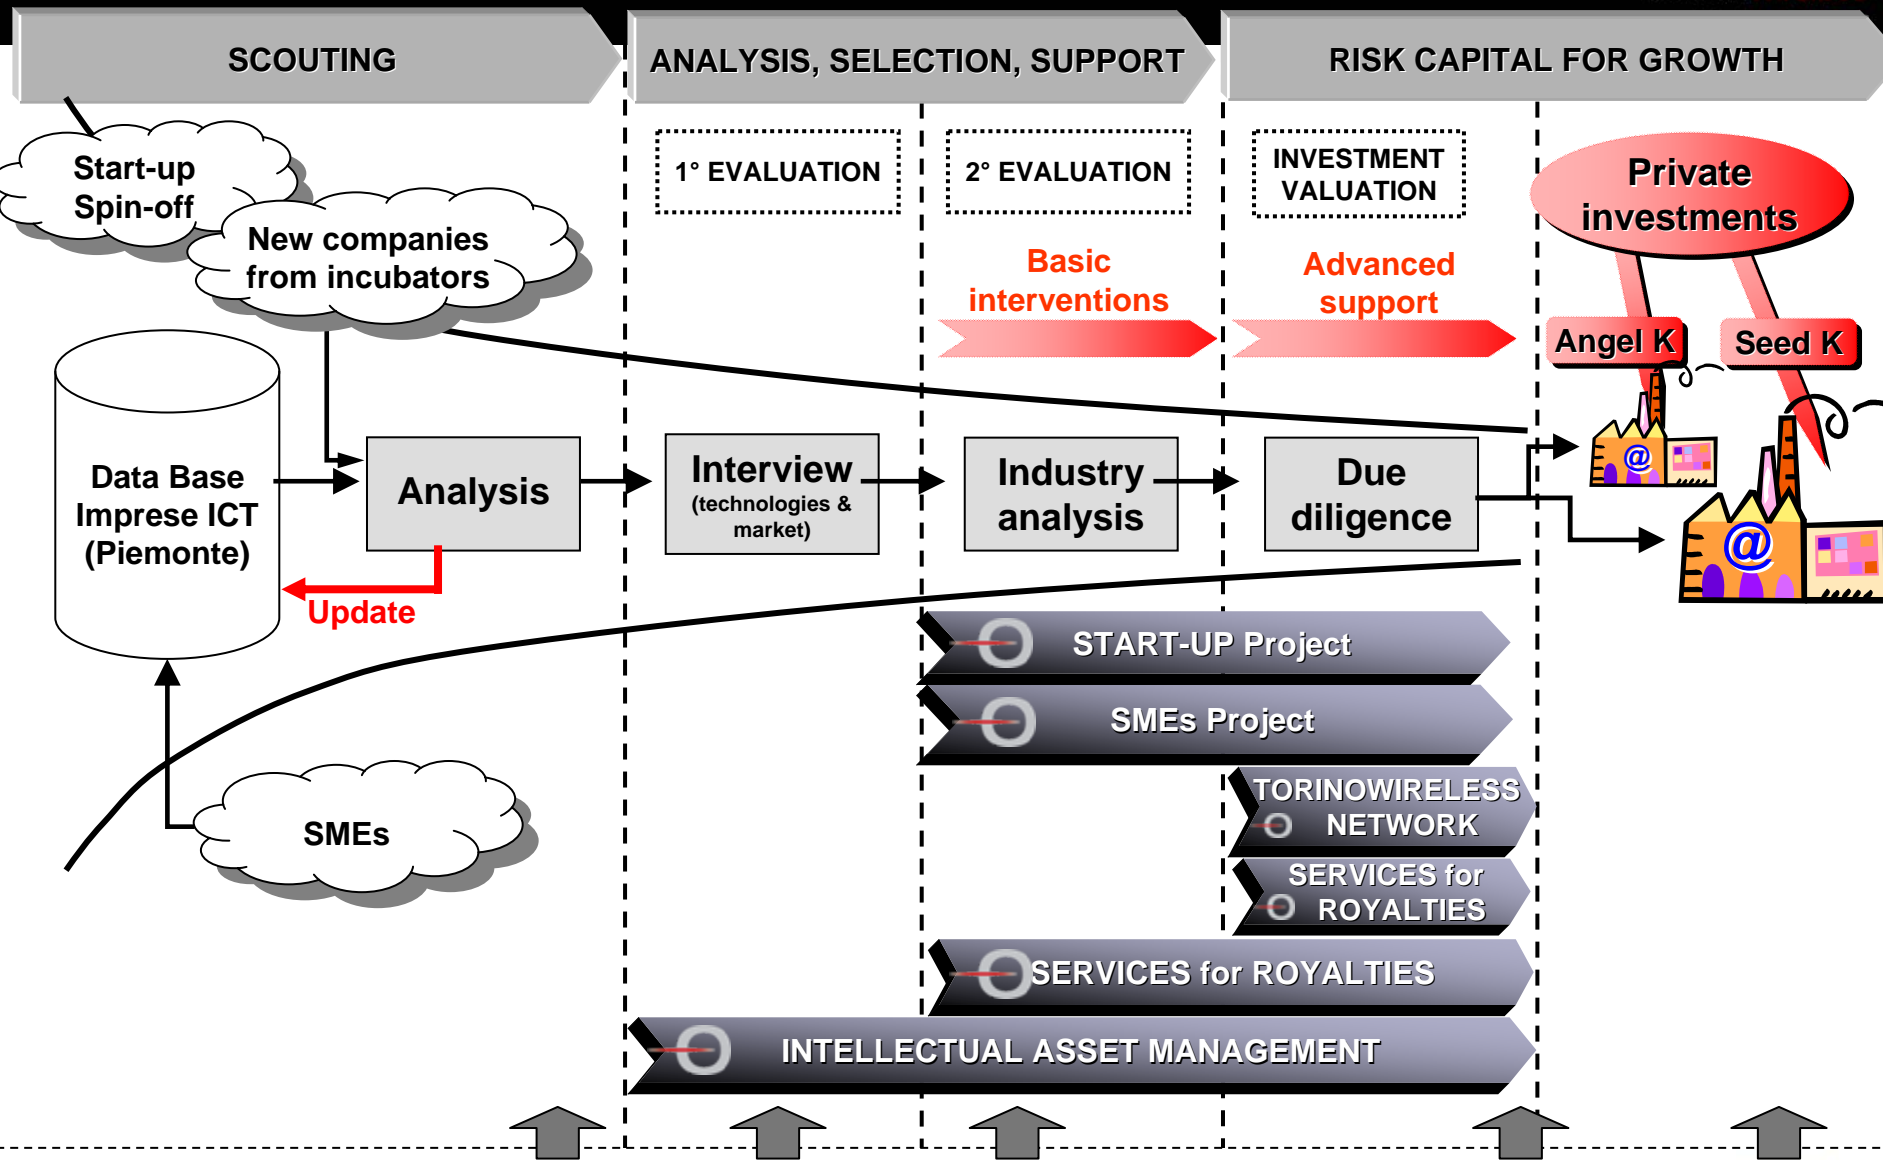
SCOUTING

ANALYSIS, SELECTION, SUPPORT

RISK CAPITAL FOR GROWTH

Start-up Spin-off

New companies from incubators

1° EVALUATION

2° EVALUATION

INVESTMENT VALUATION

Private investments

Basic interventions

Advanced support

Angel K

Seed K

Data Base Imprese ICT (Piemonte)

Analysis

Interview (technologies & market)

Industry analysis

Due diligence

Update

START-UP Project

SMEs Project

TORINOWIRELESS NETWORK

SERVICES for ROYALTIES

SMEs

SERVICES for ROYALTIES

INTELLECTUAL ASSET MANAGEMENT